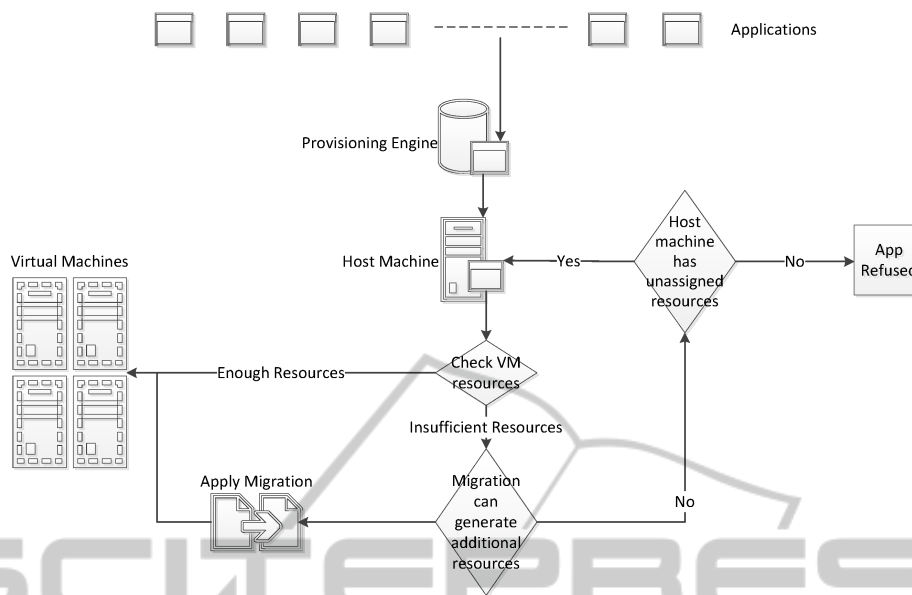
Applications

Provisioning Engine

Host Machine

Virtual Machines

Host machine has unassigned resources

Yes

No

App Refused

Check VM resources

Enough Resources

Insufficient Resources

Migration can generate additional resources

Apply Migration

No

SCITEPRESS